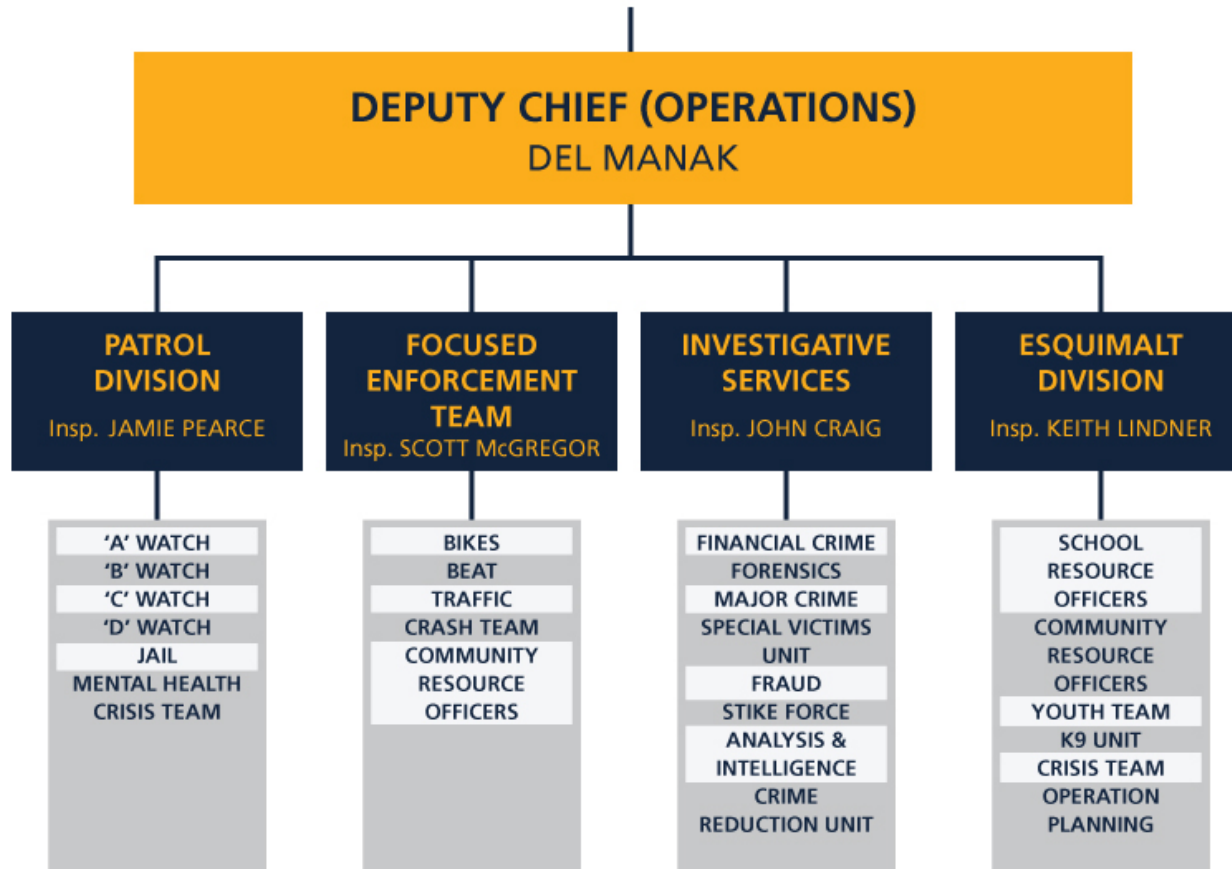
DEPUTY CHIEF (OPERATIONS)
DEL MANAK

PATROL DIVISION
Insp. JAMIE PEARCE

'A' WATCH
'B' WATCH
'C' WATCH
'D' WATCH
JAIL
MENTAL HEALTH CRISIS TEAM

FOCUSED ENFORCEMENT TEAM
Insp. SCOTT McGREGOR

BIKES
BEAT
TRAFFIC
CRASH TEAM
COMMUNITY RESOURCE OFFICERS

INVESTIGATIVE SERVICES
Insp. JOHN CRAIG

FINANCIAL CRIME
FORENSICS
MAJOR CRIME
SPECIAL VICTIMS UNIT
FRAUD
STIKE FORCE
ANALYSIS & INTELLIGENCE
CRIME REDUCTION UNIT

ESQUIMALT DIVISION
Insp. KEITH LINDNER

SCHOOL RESOURCE OFFICERS
COMMUNITY RESOURCE OFFICERS
YOUTH TEAM
K9 UNIT
CRISIS TEAM
OPERATION PLANNING